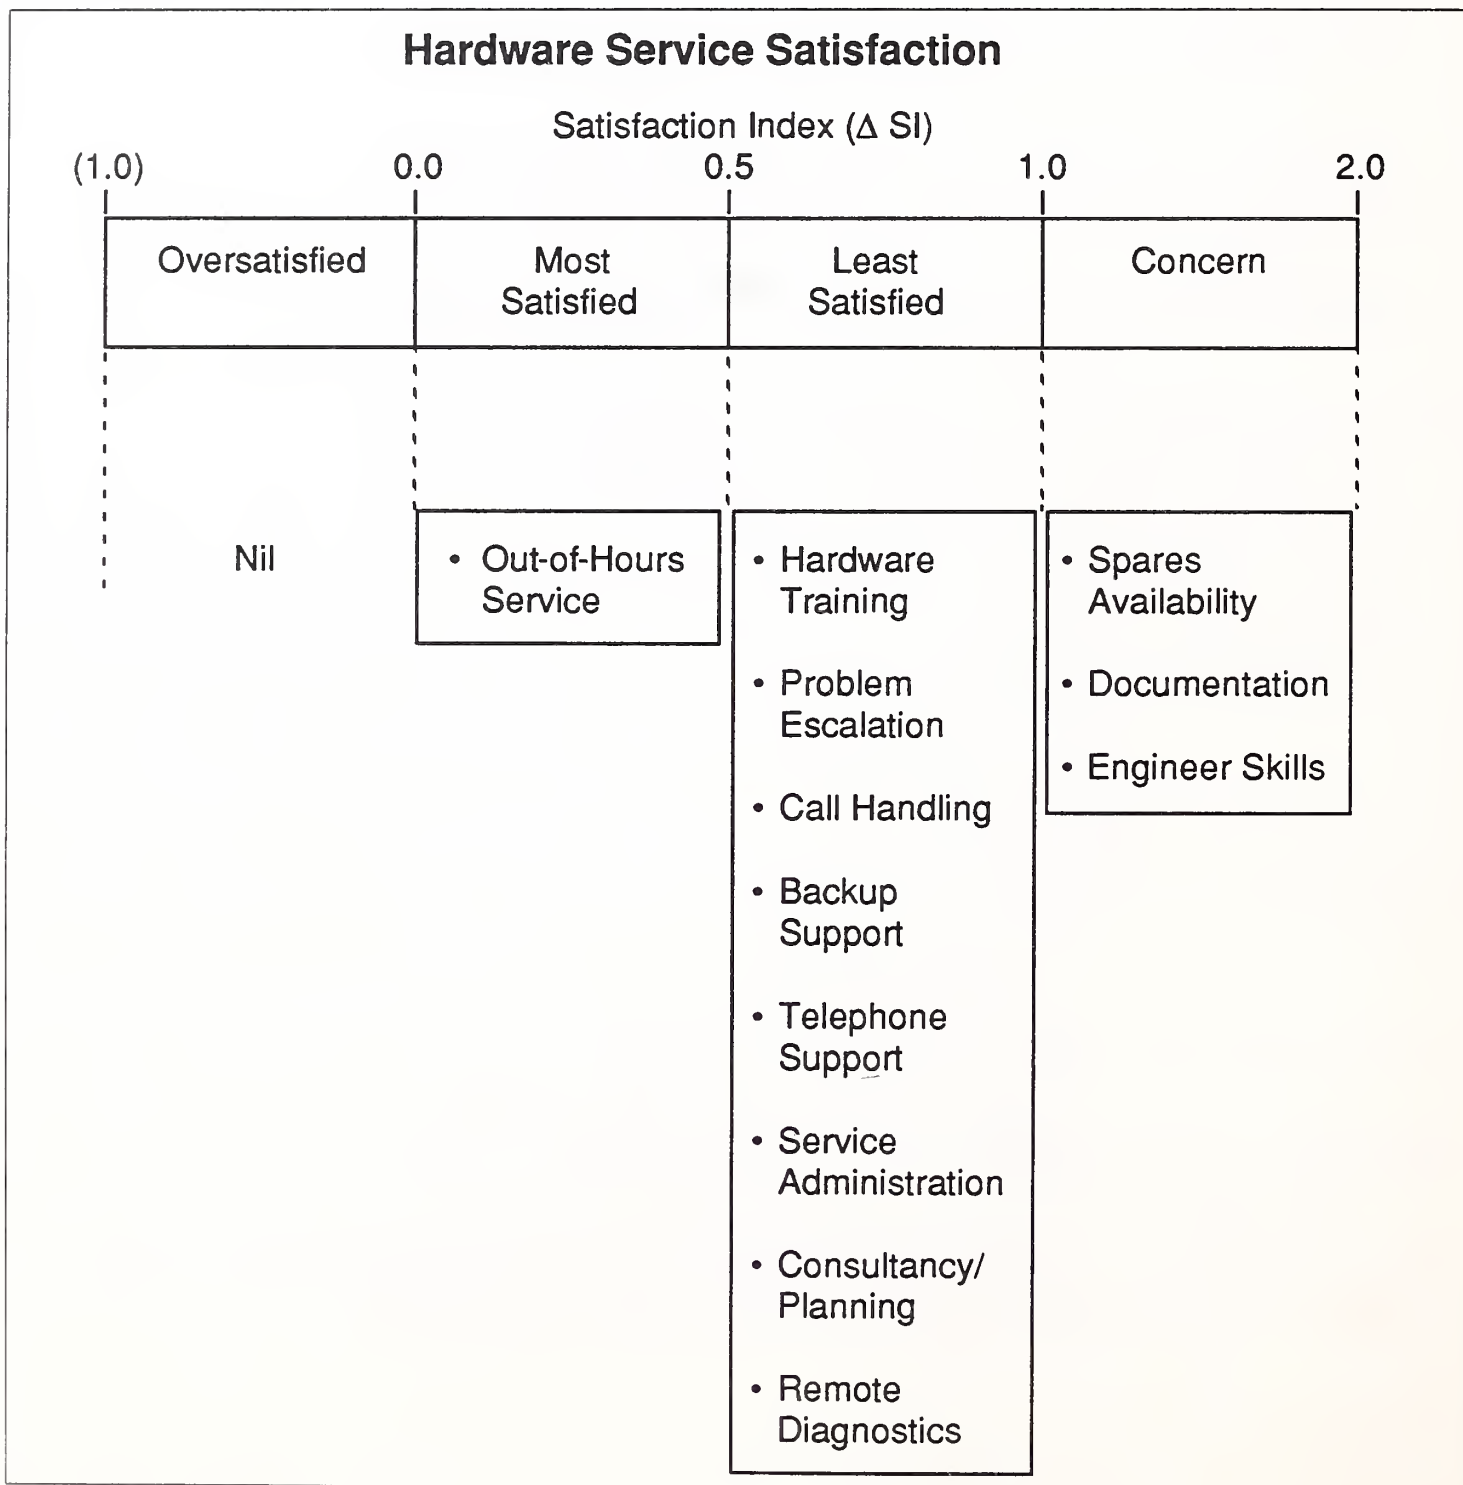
Hardware Service Satisfaction

Satisfaction Index ($\Delta$ SI)

(1.0) 0.0 0.5 1.0 2.0

| Oversatisfied | Most Satisfied | Least Satisfied | Concern |
|---|---|---|---|

Nil

• Out-of-Hours Service

• Hardware Training
• Problem Escalation
• Call Handling
• Backup Support
• Telephone Support
• Service Administration
• Consultancy/ Planning
• Remote Diagnostics

• Spares Availability
• Documentation
• Engineer Skills